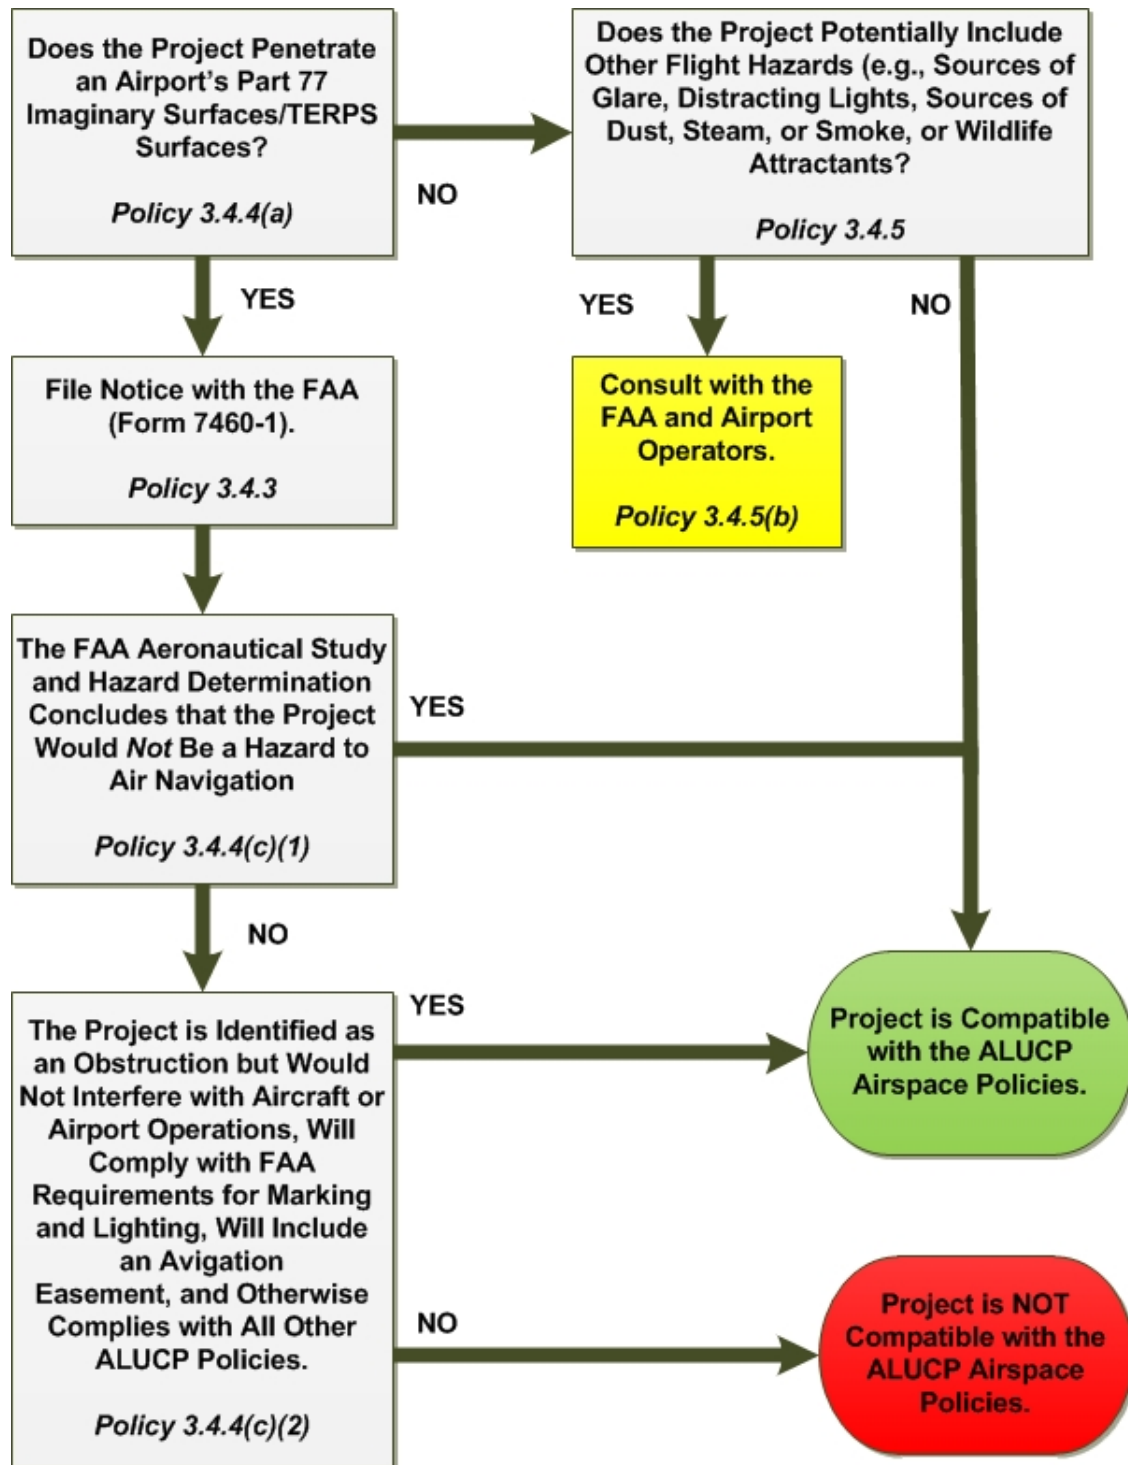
Does the Project Penetrate an Airport's Part 77 Imaginary Surfaces/TERPS Surfaces?

*Policy 3.4.4(a)*

NO

Does the Project Potentially Include Other Flight Hazards (e.g., Sources of Glare, Distracting Lights, Sources of Dust, Steam, or Smoke, or Wildlife Attractants?

*Policy 3.4.5*

YES

YES

NO

File Notice with the FAA (Form 7460-1).

*Policy 3.4.3*

Consult with the FAA and Airport Operators.

*Policy 3.4.5(b)*

The FAA Aeronautical Study and Hazard Determination Concludes that the Project Would *Not* Be a Hazard to Air Navigation

*Policy 3.4.4(c)(1)*

YES

NO

YES

The Project is Identified as an Obstruction but Would Not Interfere with Aircraft or Airport Operations, Will Comply with FAA Requirements for Marking and Lighting, Will Include an Avigation Easement, and Otherwise Complies with All Other ALUCP Policies.

*Policy 3.4.4(c)(2)*

Project is Compatible with the ALUCP Airspace Policies.

NO

Project is NOT Compatible with the ALUCP Airspace Policies.